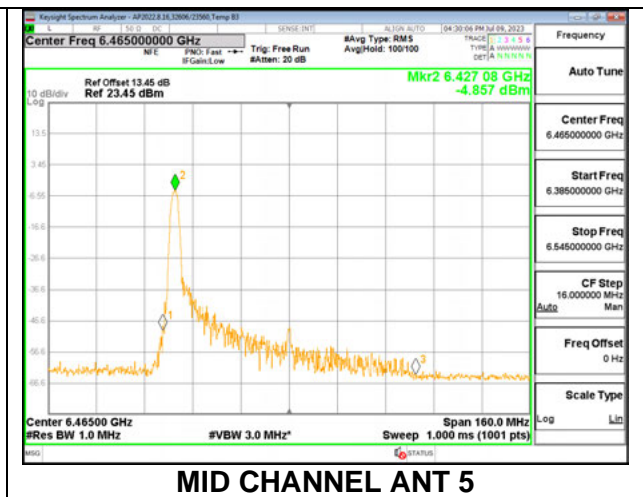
Keysight Spectrum Analyzer - AP2022.8.18,32606/23560,Temp 83

L RF 50 Ω DC SENSE:INT ALIGN AUTO 04:30:06 PM Jul 09, 2023

Center Freq 6.465000000 GHz
NFE PNO: Fast IFGain:Low
Trig: Free Run
#Atten: 20 dB
#Avg Type: RMS
Avg|Hold: 100/100
TRACE 1 2 3 4 5 6
TYPE A WWWWW
DET A N N N N N

Frequency

Ref Offset 13.45 dB
10 dB/div Ref 23.45 dBm
Log

Mkr2 6.427 08 GHz
-4.857 dBm

Auto Tune

13.5
3.45
-6.55
-16.6
-26.6
-36.6
-46.6
-56.6
-66.6

2
1
3

Center Freq
6.465000000 GHz

Start Freq
6.385000000 GHz

Stop Freq
6.545000000 GHz

CF Step
16.000000 MHz
Auto Man

Freq Offset
0 Hz

Scale Type
Log Lin

Center 6.46500 GHz
#Res BW 1.0 MHz
#VBW 3.0 MHz*
Span 160.0 MHz
Sweep 1.000 ms (1001 pts)

MSG
STATUS

MID CHANNEL ANT 5